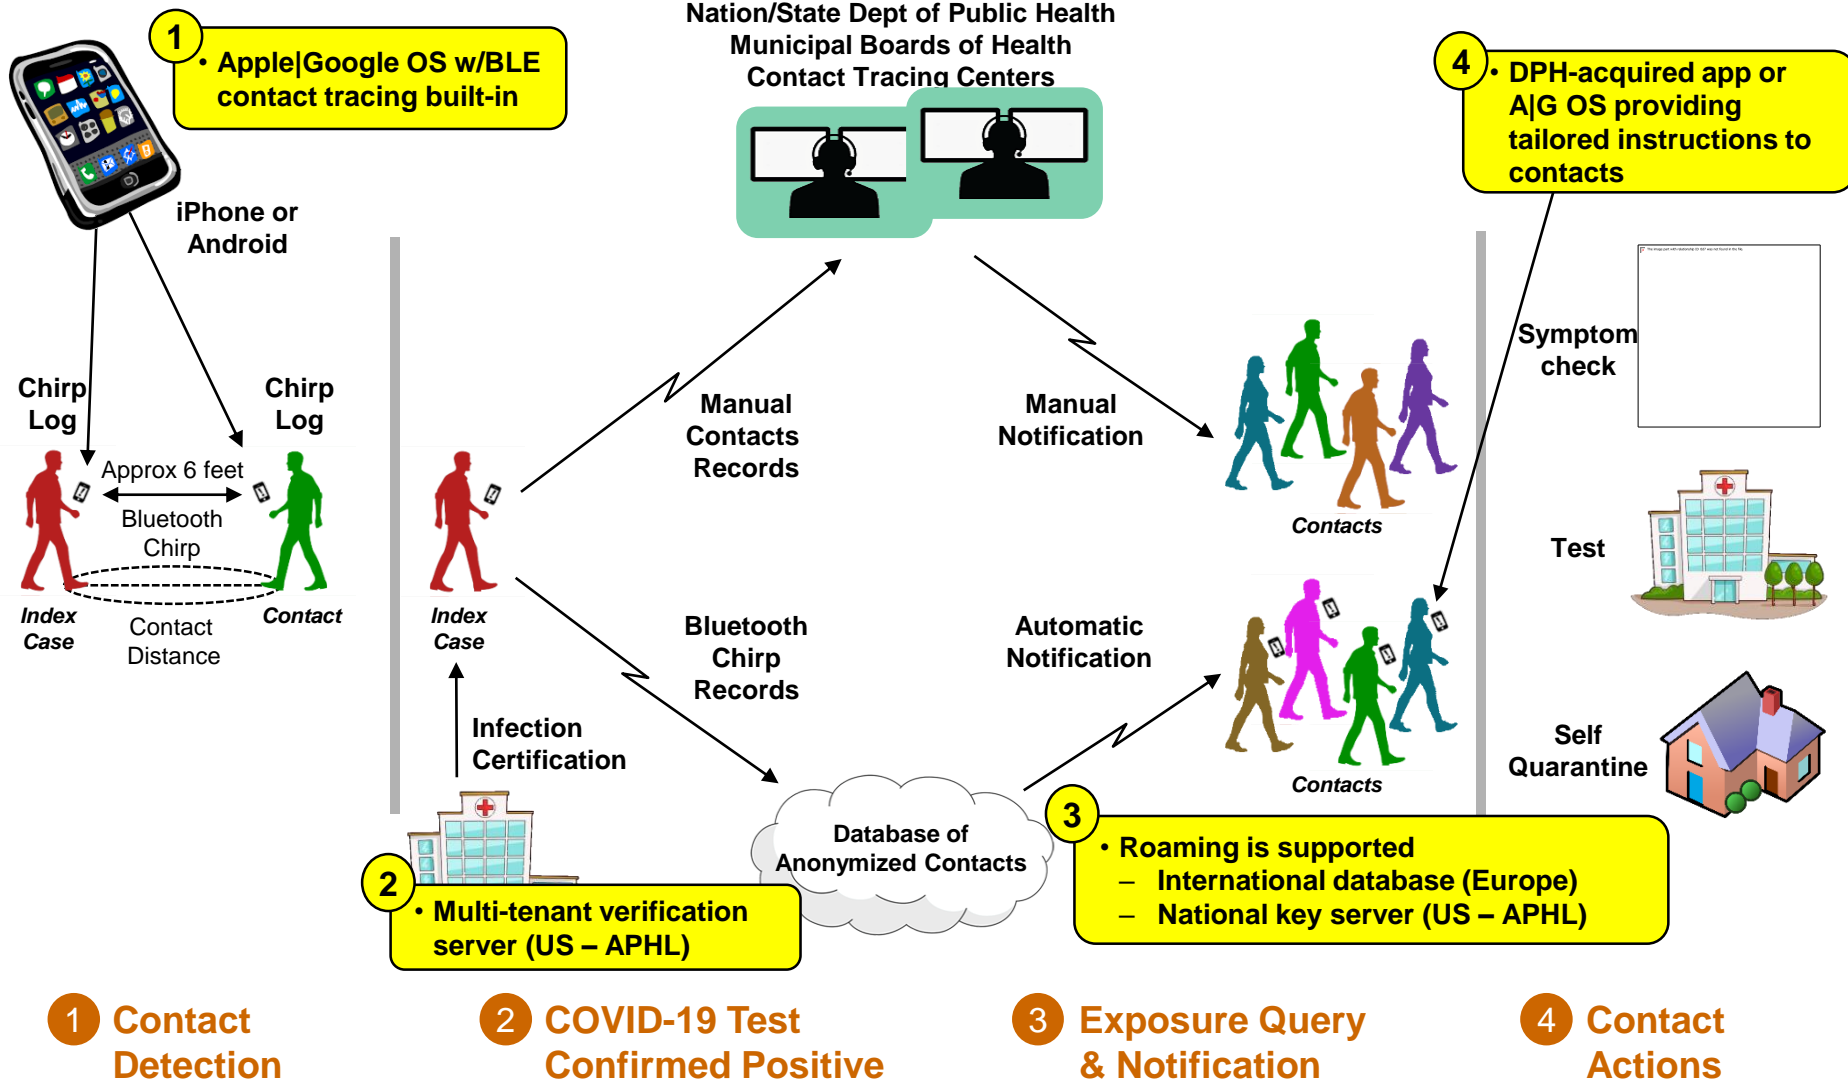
1
• Apple|Google OS w/BLE contact tracing built-in

iPhone or Android

Nation/State Dept of Public Health
Municipal Boards of Health
Contact Tracing Centers

4
• DPH-acquired app or A|G OS providing tailored instructions to contacts

Chirp Log

Chirp Log

Approx 6 feet

Bluetooth Chirp

Index Case

Contact

Contact Distance

Index Case

Manual Contacts Records

Manual Notification

Contacts

Symptom check

Test

Bluetooth Chirp Records

Automatic Notification

Contacts

Self Quarantine

Infection Certification

Database of Anonymized Contacts

3
• Roaming is supported
– International database (Europe)
– National key server (US – APHL)

2
• Multi-tenant verification server (US – APHL)

1 Contact Detection

2 COVID-19 Test Confirmed Positive

3 Exposure Query & Notification

4 Contact Actions